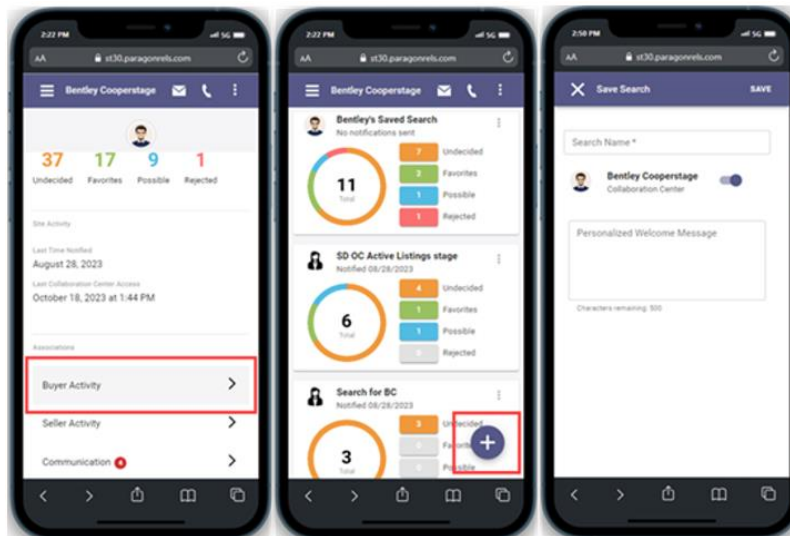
2:22 PM
5G
AA st30.paragonrels.com
Bentley Cooperstage
37 Undecided
17 Favorites
9 Possible
1 Rejected
Site Activity
Last Time Notified
August 28, 2023
Last Collaboration Center Access
October 18, 2023 at 1:44 PM
Associations
Buyer Activity
Seller Activity
Communication 4

2:22 PM
5G
AA st30.paragonrels.com
Bentley Cooperstage
Bentley's Saved Search
No notifications sent
11 Total
7 Undecided
2 Favorites
1 Possible
1 Rejected
SD OC Active Listings stage
Notified 08/28/2023
6 Total
4 Undecided
1 Favorites
1 Possible
Rejected
Search for BC
Notified 08/28/2023
3 Total
3 Undecided
Favorites

2:58 PM
5G
AA st30.paragonrels.com
Save Search
SAVE
Search Name *
Bentley Cooperstage
Collaboration Center
Personalized Welcome Message
Characters remaining: 500